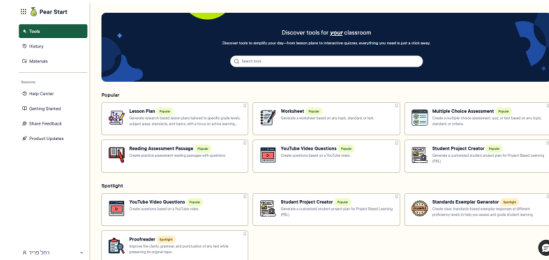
Peer Start

Tools
History
Materials

Resources
Help Center
Getting Started
Share Feedback
Product Updates

Discover tools for your classroom
Discover tools to simplify your day—from lesson plans to interactive quizzes, everything you need is just a click away.
Search tools

Popular

Lesson Plan Popular
Generate research-based lesson plans tailored to specific grade levels, subject areas, standards, and topics, with a focus on active learning...

Worksheet Popular
Generate a worksheet based on any topic, standard, or text.

Multiple Choice Assessment Popular
Create a multiple choice assessment, quiz, or test based on any topic, standard, or criteria.

Reading Assessment Passage Popular
Create practice assessment reading passages with questions

YouTube Video Questions Popular
Create questions based on a YouTube video.

Student Project Creator Popular
Generate a scaffolded student project plan for Project Based Learning (PBL).

Spotlight

YouTube Video Questions Popular
Create questions based on a YouTube video.

Student Project Creator Popular
Generate a scaffolded student project plan for Project Based Learning (PBL).

Standards Exemplar Generator Spotlight
Create clear, standards-based exemplar responses at different proficiency levels to help you assess and guide student learning.

Proofreader Spotlight
Improve the clarity, grammar, and punctuation of any text while preserving its original input.

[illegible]